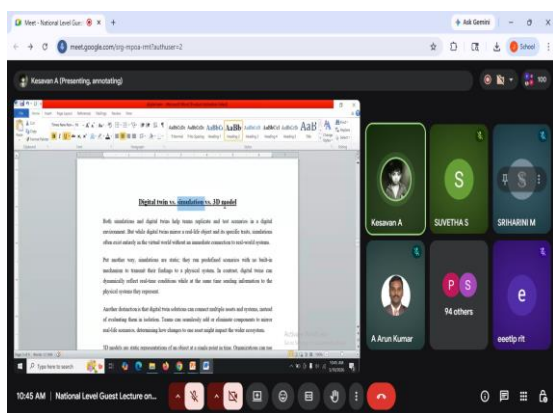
Meet - National Level Gues
Ask Gemini
meet.google.com/brg-mpoa-rmf?authuser=2
School
Kesavan A (Presenting, annotating)
100

Digital twin vs. simulation vs. 3D model

Both simulations and digital twins help teams replicate and test scenarios in a digital environment. But while digital twins mirror a real-life object and its specific traits, simulations often exist entirely in the virtual world without an immediate connection to real-world systems.

Put another way, simulations are static; they run predefined scenarios with no built-in mechanism to transmit their findings to a physical system. In contrast, digital twins can dynamically reflect real-time conditions while at the same time sending information to the physical systems they represent.

Another distinction is that digital twin solutions can connect multiple assets and systems, instead of evaluating them in isolation. Teams can seamlessly edit or eliminate components to mirror real-life scenarios, determining how changes to one asset might impact the wider ecosystem.

3D models are static representations of an object at a single point in time. Organizations can use

Type here to search

Kesavan A
SUVETHA S
SRIHARINI M
A Arun Kumar
P S
94 others
e
eeetip rit

10:45 AM | National Level Guest Lecture on...